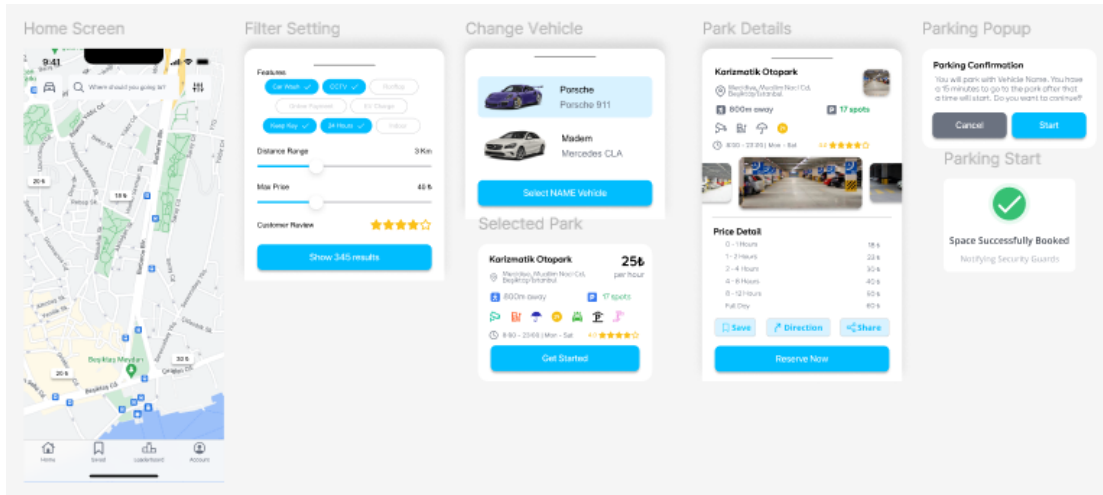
Home Screen

9:41

Where should you going to?

20 ₺

18 ₺

30 ₺

20 ₺

Beşiktaş Meydanı

Home

Saved

Leaderboard

Account

Filter Setting

Features

Car Wash ✓

CCTV ✓

Rooftop

Online Payment

EV Charge

Keep Key ✓

24 Hours ✓

Indoor

Distance Range

3 Km

Max Price

40 ₺

Customer Review

Show 345 results

Change Vehicle

Porsche

Porsche 911

Madem

Mercedes CLA

Select NAME Vehicle

Selected Park

Karizmatik Otopark

25₺

per hour

Merdiven, Muallim Naci Cd. Beşiktaş/İstanbul

800m away

17 spots

8:00 - 23:00 | Mon - Sat

4.0

Get Started

Park Details

Karizmatik Otopark

Merdiven, Muallim Naci Cd. Beşiktaş/İstanbul

800m away

17 spots

8:00 - 23:00 | Mon - Sat

4.0

Price Detail

| | |
|---|---|
| 0 - 1 Hours | 18 ₺ |
| 1 - 2 Hours | 23 ₺ |
| 2 - 4 Hours | 30 ₺ |
| 4 - 8 Hours | 40 ₺ |
| 8 - 12 Hours | 50 ₺ |
| Full Day | 60 ₺ |

Save

Direction

Share

Reserve Now

Parking Popup

Parking Confirmation

You will park with Vehicle Name. You have a 15 minutes to go to the park after that a time will start. Do you want to continue?

Cancel

Start

Parking Start

Space Successfully Booked

Notifying Security Guards